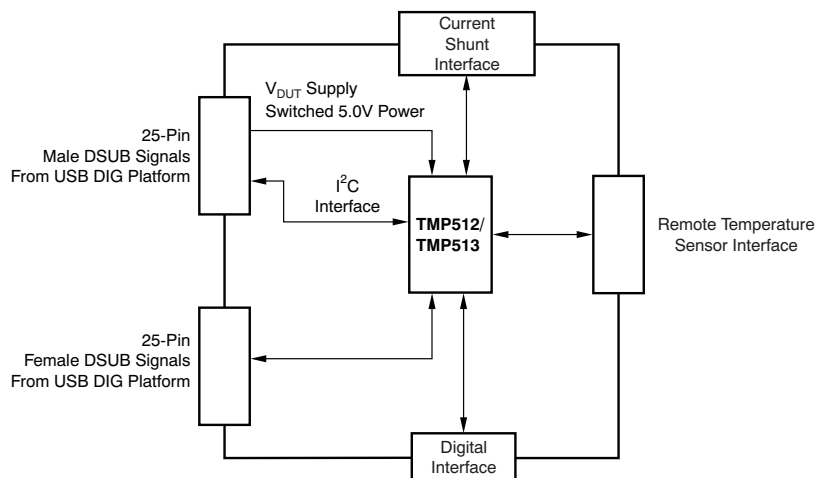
Current Shunt Interface

$V_{DUT}$ Supply
Switched 5.0V Power

25-Pin
Male DSUB Signals
From USB DIG Platform

$I^2C$
Interface

TMP512/
TMP513

Remote Temperature
Sensor Interface

25-Pin
Female DSUB Signals
From USB DIG Platform

Digital
Interface